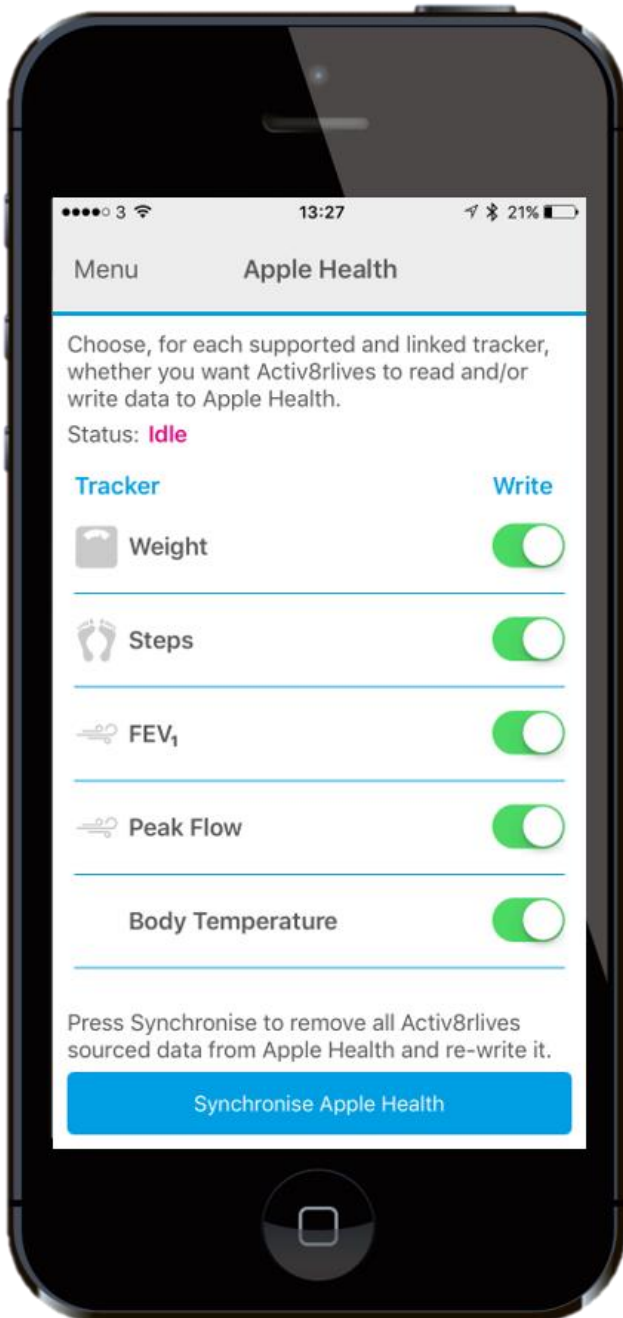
●●●●○ 3 13:27 21%

Menu Apple Health

Choose, for each supported and linked tracker, whether you want Activ8rlives to read and/or write data to Apple Health.

Status: Idle

Tracker Write

Weight

Steps

$FEV_1$

Peak Flow

Body Temperature

Press Synchronise to remove all Activ8rlives sourced data from Apple Health and re-write it.

Synchronise Apple Health